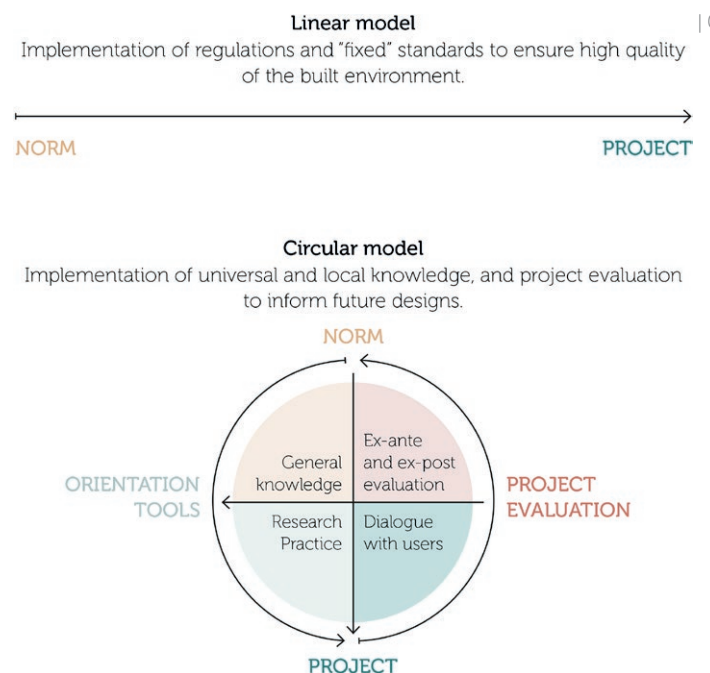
Linear model
Implementation of regulations and "fixed" standards to ensure high quality of the built environment.

NORM

PROJECT

Circular model
Implementation of universal and local knowledge, and project evaluation to inform future designs.

NORM

General knowledge

Ex-ante and ex-post evaluation

ORIENTATION TOOLS

PROJECT EVALUATION

Research Practice

Dialogue with users

PROJECT